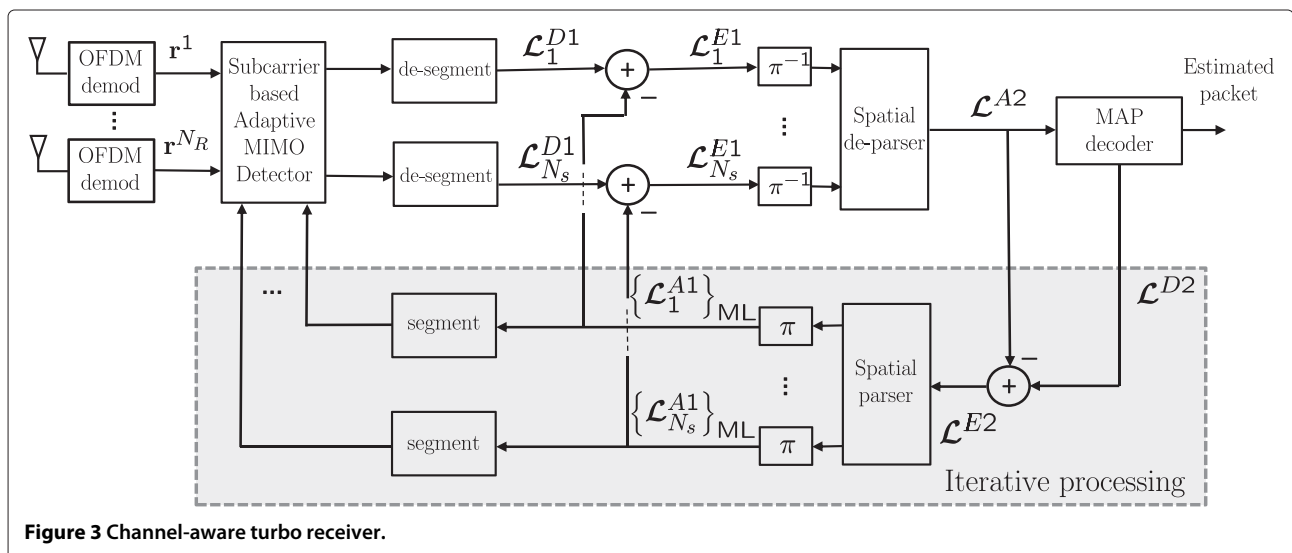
OFDM demod

$\mathbf{r}^1$

⋮

OFDM demod

$\mathbf{r}^{N_R}$

Subcarrier based Adaptive MIMO Detector

de-segment

$\mathcal{L}_1^{D1}$

+

−

$\mathcal{L}_1^{E1}$

$\pi^{-1}$

de-segment

$\mathcal{L}_{N_s}^{D1}$

+

−

$\mathcal{L}_{N_s}^{E1}$

$\pi^{-1}$

⋮

Spatial de-parser

$\mathcal{L}^{A2}$

MAP decoder

Estimated packet

...

segment

$\left\{\mathcal{L}_1^{A1}\right\}_{\mathrm{ML}}$

$\pi$

$\mathcal{L}^{D2}$

⋮

Spatial parser

+

−

segment

$\left\{\mathcal{L}_{N_s}^{A1}\right\}_{\mathrm{ML}}$

$\pi$

$\mathcal{L}^{E2}$

Iterative processing

**Figure 3 Channel-aware turbo receiver.**